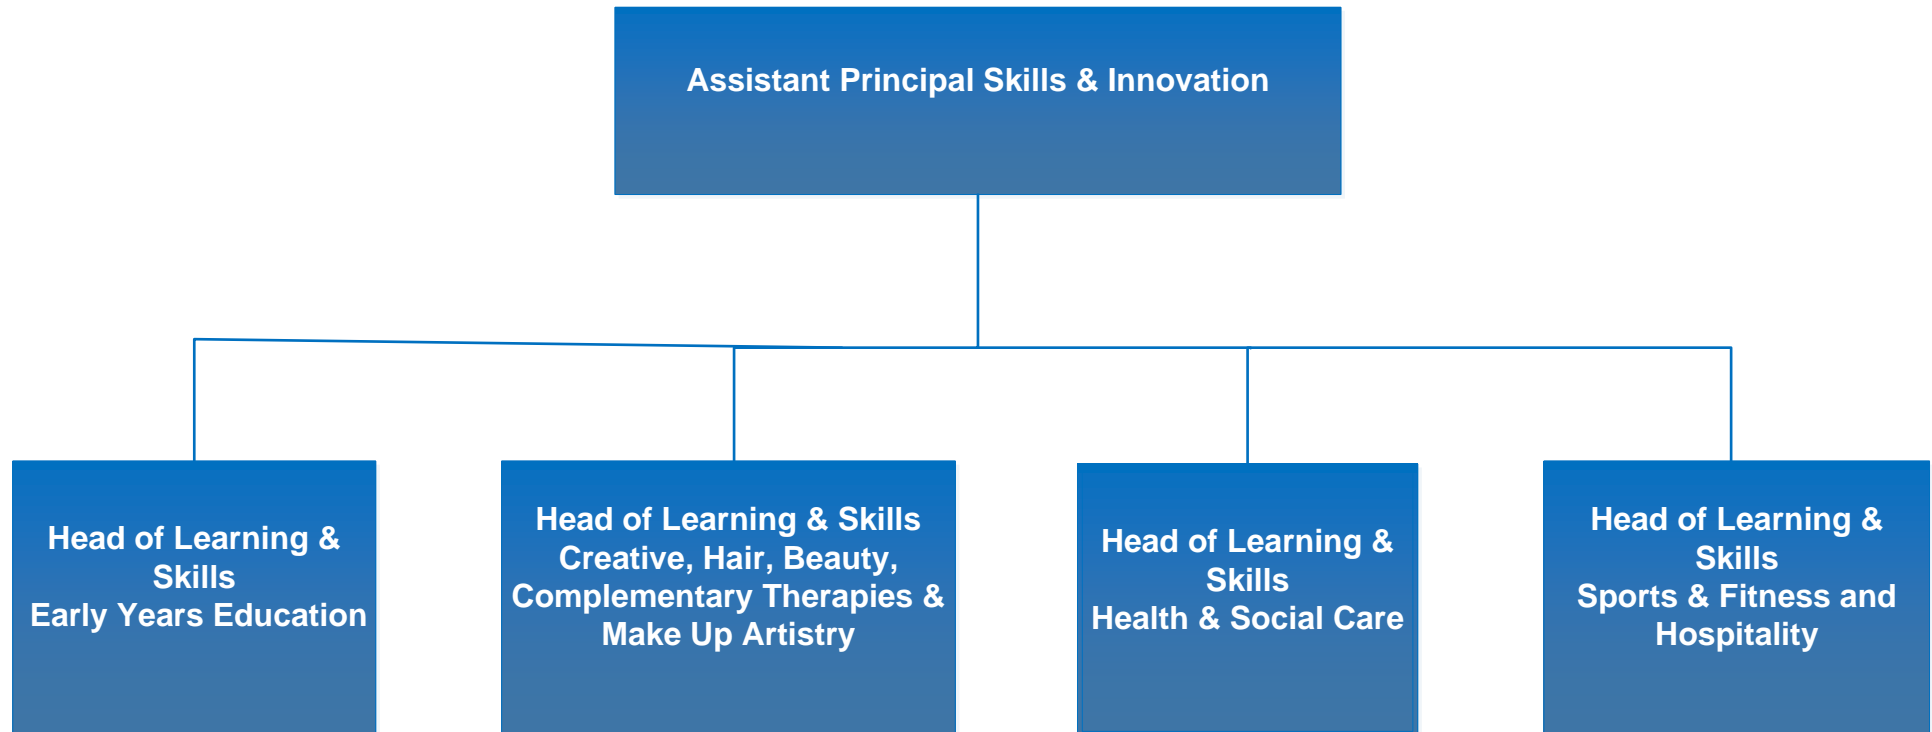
Assistant Principal Skills & Innovation

Head of Learning & Skills
Early Years Education

Head of Learning & Skills
Creative, Hair, Beauty, Complementary Therapies & Make Up Artistry

Head of Learning & Skills
Health & Social Care

Head of Learning & Skills
Sports & Fitness and Hospitality